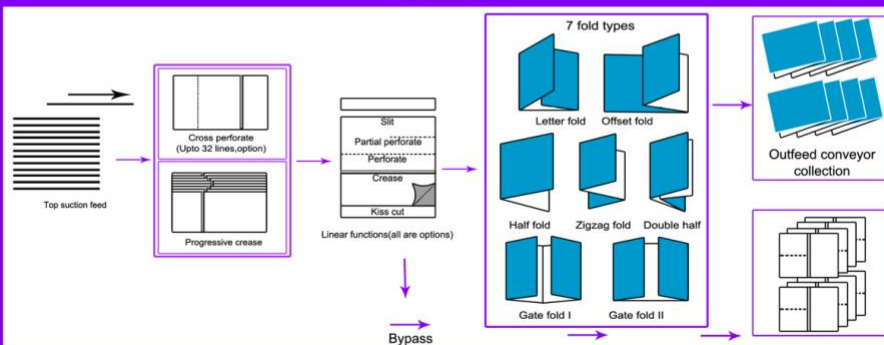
Top suction feed

Cross perforate (Upto 32 lines,option)

Progressive crease

Slit
Partial perforate
Perforate
Crease
Kiss cut

Linear functions(all are options)

Bypass

7 fold types

Letter fold
Offset fold
Half fold
Zigzag fold
Double half
Gate fold I
Gate fold II

Outfeed conveyor collection